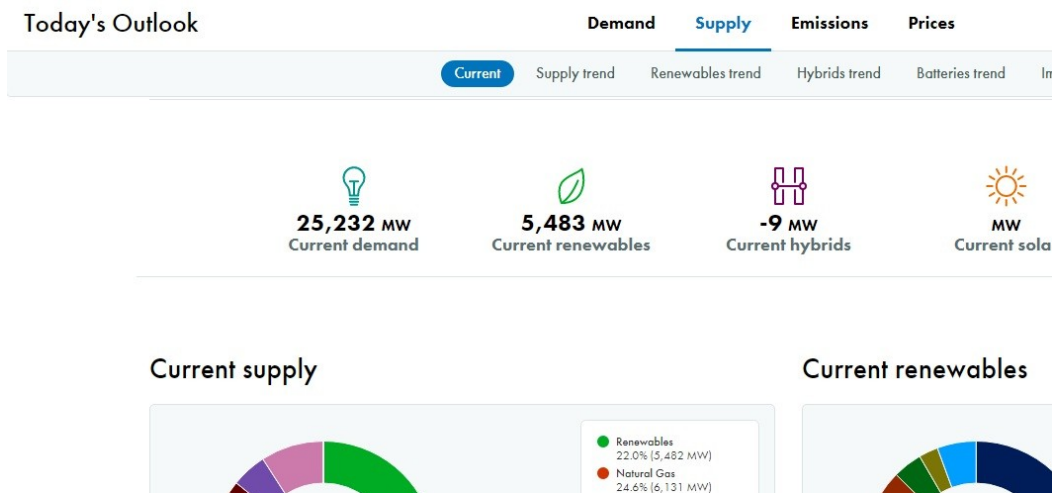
Today's Outlook

Demand Supply Emissions Prices

Current Supply trend Renewables trend Hybrids trend Batteries trend Im

25,232 MW
Current demand

5,483 MW
Current renewables

-9 MW
Current hybrids

MW
Current sola

Current supply

Renewables
22.0% (5,482 MW)

Natural Gas
24.6% (6,131 MW)

Current renewables